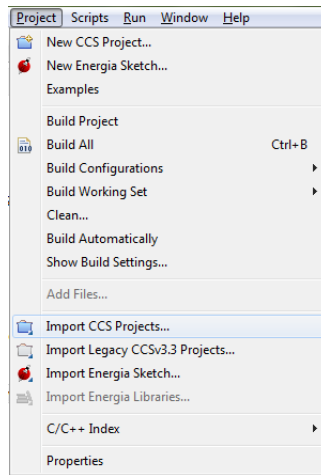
Project Scripts Run Window Help

New CCS Project...
New Energia Sketch...
Examples

Build Project
Build All Ctrl+B
Build Configurations
Build Working Set
Clean...
Build Automatically
Show Build Settings...

Add Files...

Import CCS Projects...
Import Legacy CCSv3.3 Projects...
Import Energia Sketch...
Import Energia Libraries...

C/C++ Index

Properties